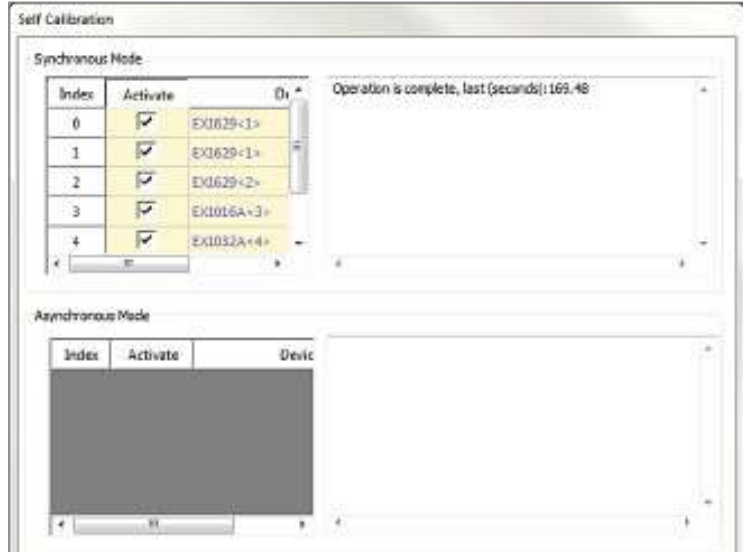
Self Calibration

Synchronous Mode

| Index | Activate | D |
|---|---|---|
| 0 | ☑ | EX1629<1> |
| 1 | ☑ | EX1629<1> |
| 2 | ☑ | EX1629<2> |
| 3 | ☑ | EX1016A<3> |
| 4 | ☑ | EX1032A<4> |

Operation is complete, last (seconds): 169.48

Asynchronous Mode

| Index | Activate | Devic |
|---|---|---|